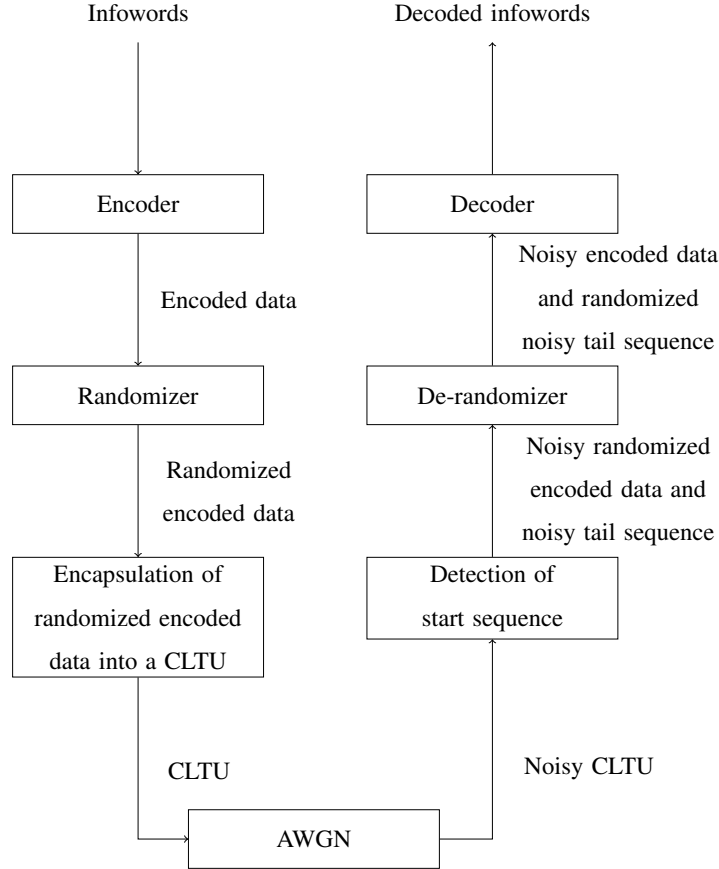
Infowords

Encoder

Encoded data

Randomizer

Randomized encoded data

Encapsulation of randomized encoded data into a CLTU

CLTU

AWGN

Noisy CLTU

Detection of start sequence

Noisy randomized encoded data and noisy tail sequence

De-randomizer

Noisy encoded data and randomized noisy tail sequence

Decoder

Decoded infowords